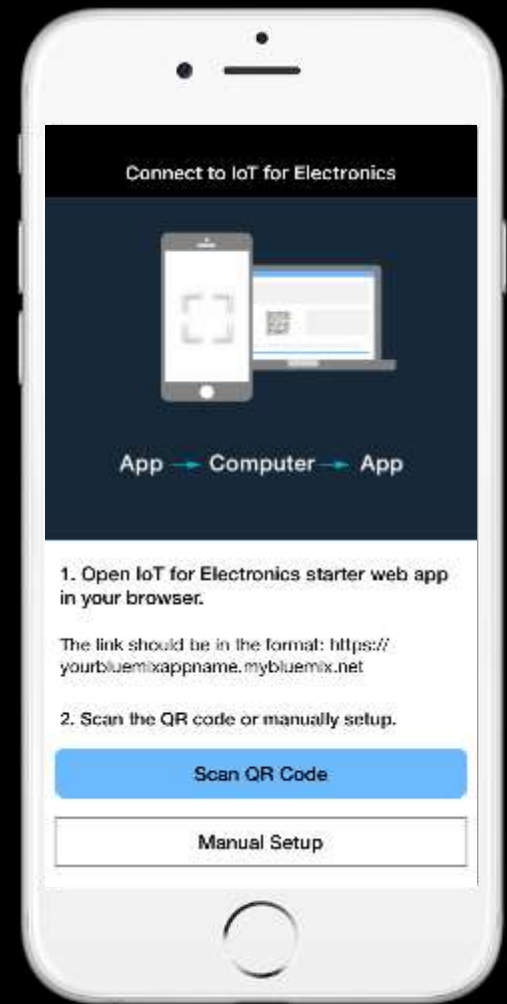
Connect to IoT for Electronics

App → Computer → App

1. Open IoT for Electronics starter web app in your browser.

The link should be in the format: https://yourbluemixappname.mybluemix.net

2. Scan the QR code or manually setup.

Scan QR Code

Manual Setup